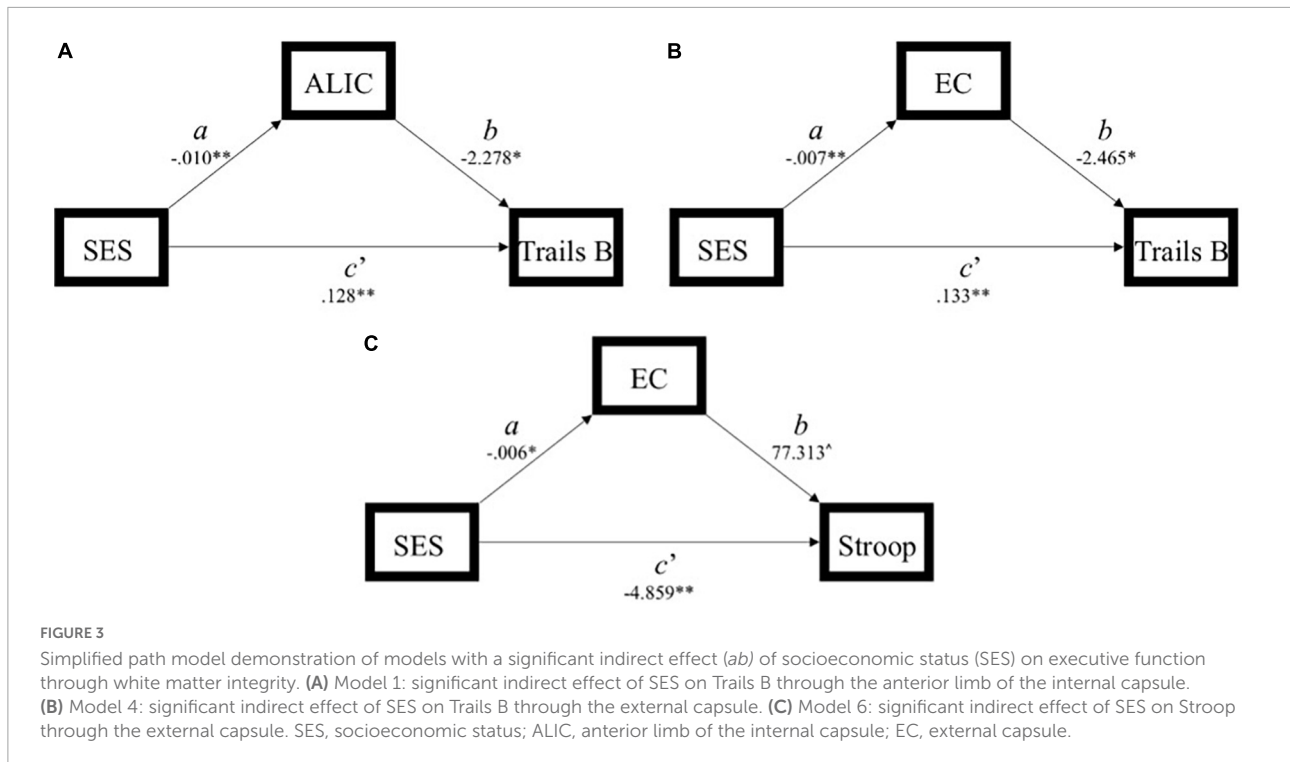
A

ALIC

a
-.010**

b
-2.278*

SES

Trails B

c'
.128**

B

EC

a
-.007**

b
-2.465*

SES

Trails B

c'
.133**

C

EC

a
-.006*

b
77.313^

SES

Stroop

c'
-4.859**

FIGURE 3

Simplified path model demonstration of models with a significant indirect effect (ab) of socioeconomic status (SES) on executive function through white matter integrity. (A) Model 1: significant indirect effect of SES on Trails B through the anterior limb of the internal capsule. (B) Model 4: significant indirect effect of SES on Trails B through the external capsule. (C) Model 6: significant indirect effect of SES on Stroop through the external capsule. SES, socioeconomic status; ALIC, anterior limb of the internal capsule; EC, external capsule.